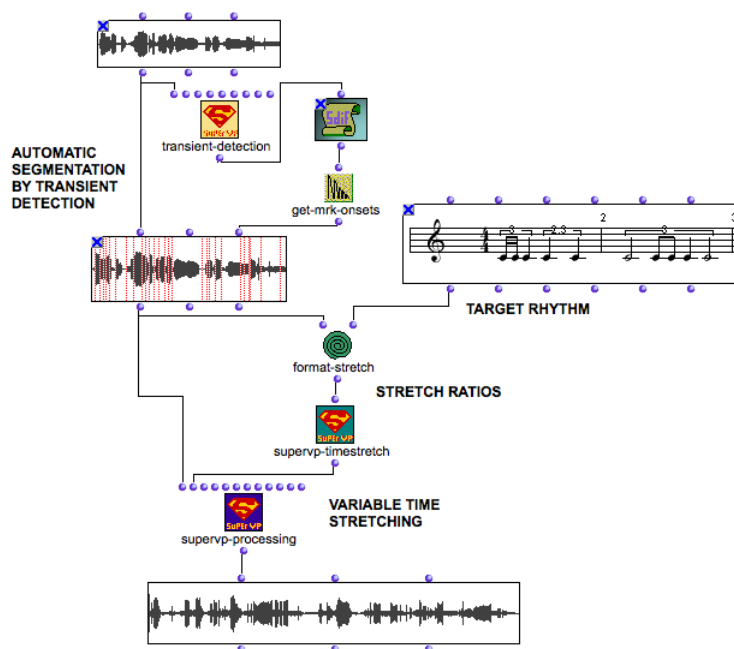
SuPEr VP
transient-detection

Sdif

AUTOMATIC SEGMENTATION BY TRANSIENT DETECTION

get-mrk-onsets

$\frac{4}{4}$ 3 2 3 2 3

TARGET RHYTHM

format-stretch

STRETCH RATIOS

SuPEr VP
supervp-timestretch

SuPEr VP
supervp-processing

VARIABLE TIME STRETCHING